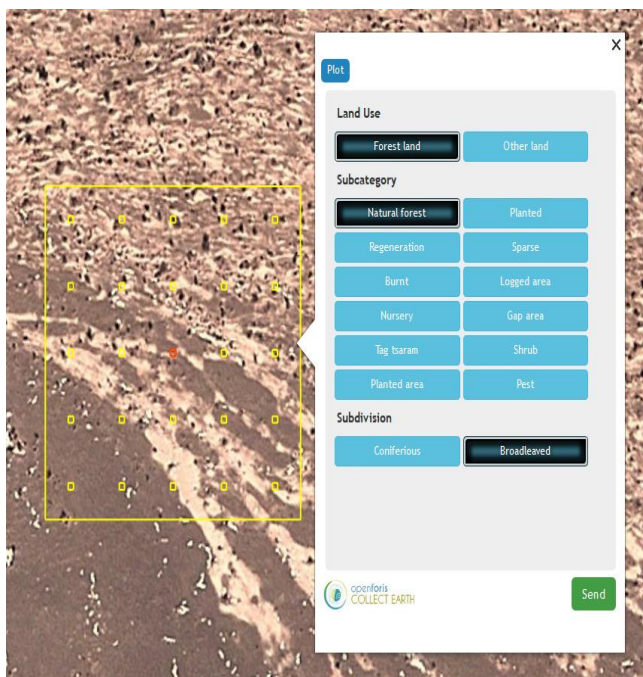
×
Plot

Land Use

Forest land
Other land

Subcategory

Natural forest
Planted
Regeneration
Sparse
Burnt
Logged area
Nursery
Gap area
Tag tsaram
Shrub
Planted area
Pest

Subdivision

Coniferious
Broadleaved

openforis
COLLECT EARTH

Send